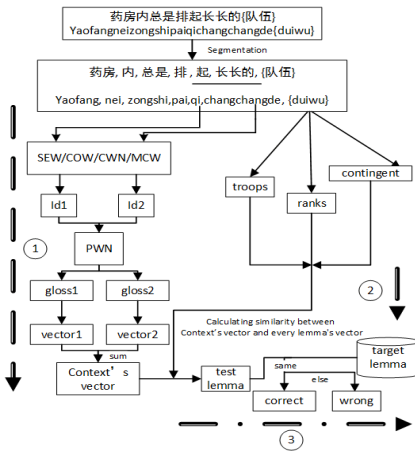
药房内总是排起长长的{队伍}
Yaofangneizongshipaiqichangchangde{duiwu}

Segmentation

药房, 内, 总是, 排, 起, 长长的, {队伍}
Yaofang, nei, zongshi, pai, qi, changchangde, {duiwu}

SEW/COW/CWN/MCW

Id1

Id2

PWN

gloss1

gloss2

vector1

vector2

sum

Context's vector

troops

ranks

contingent

Calculating similarity between Context's vector and every lemma's vector

test lemma

target lemma

same

else

correct

wrong

1

2

3